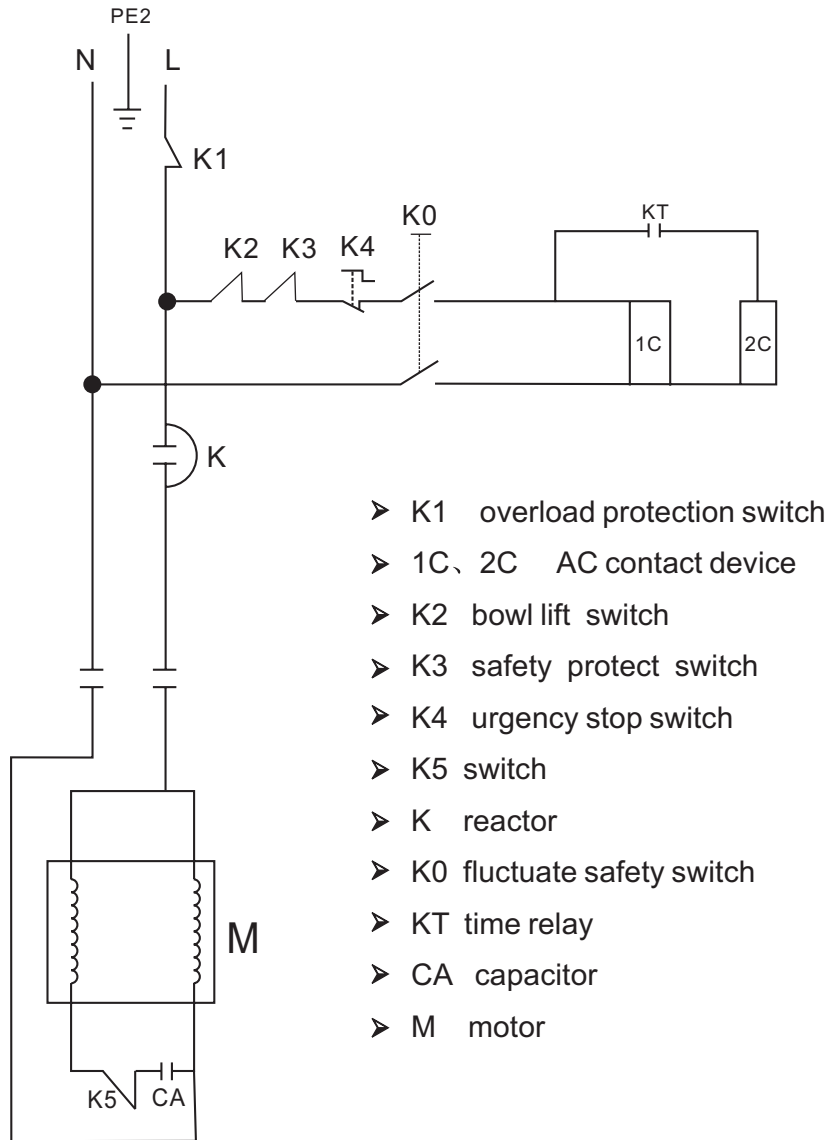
PE2
N
L
K1
K0
KT
K2 K3 K4
1C
2C
K
M
K5
CA

➢ K1 overload protection switch
➢ 1C、2C AC contact device
➢ K2 bowl lift switch
➢ K3 safety protect switch
➢ K4 urgency stop switch
➢ K5 switch
➢ K reactor
➢ K0 fluctuate safety switch
➢ KT time relay
➢ CA capacitor
➢ M motor